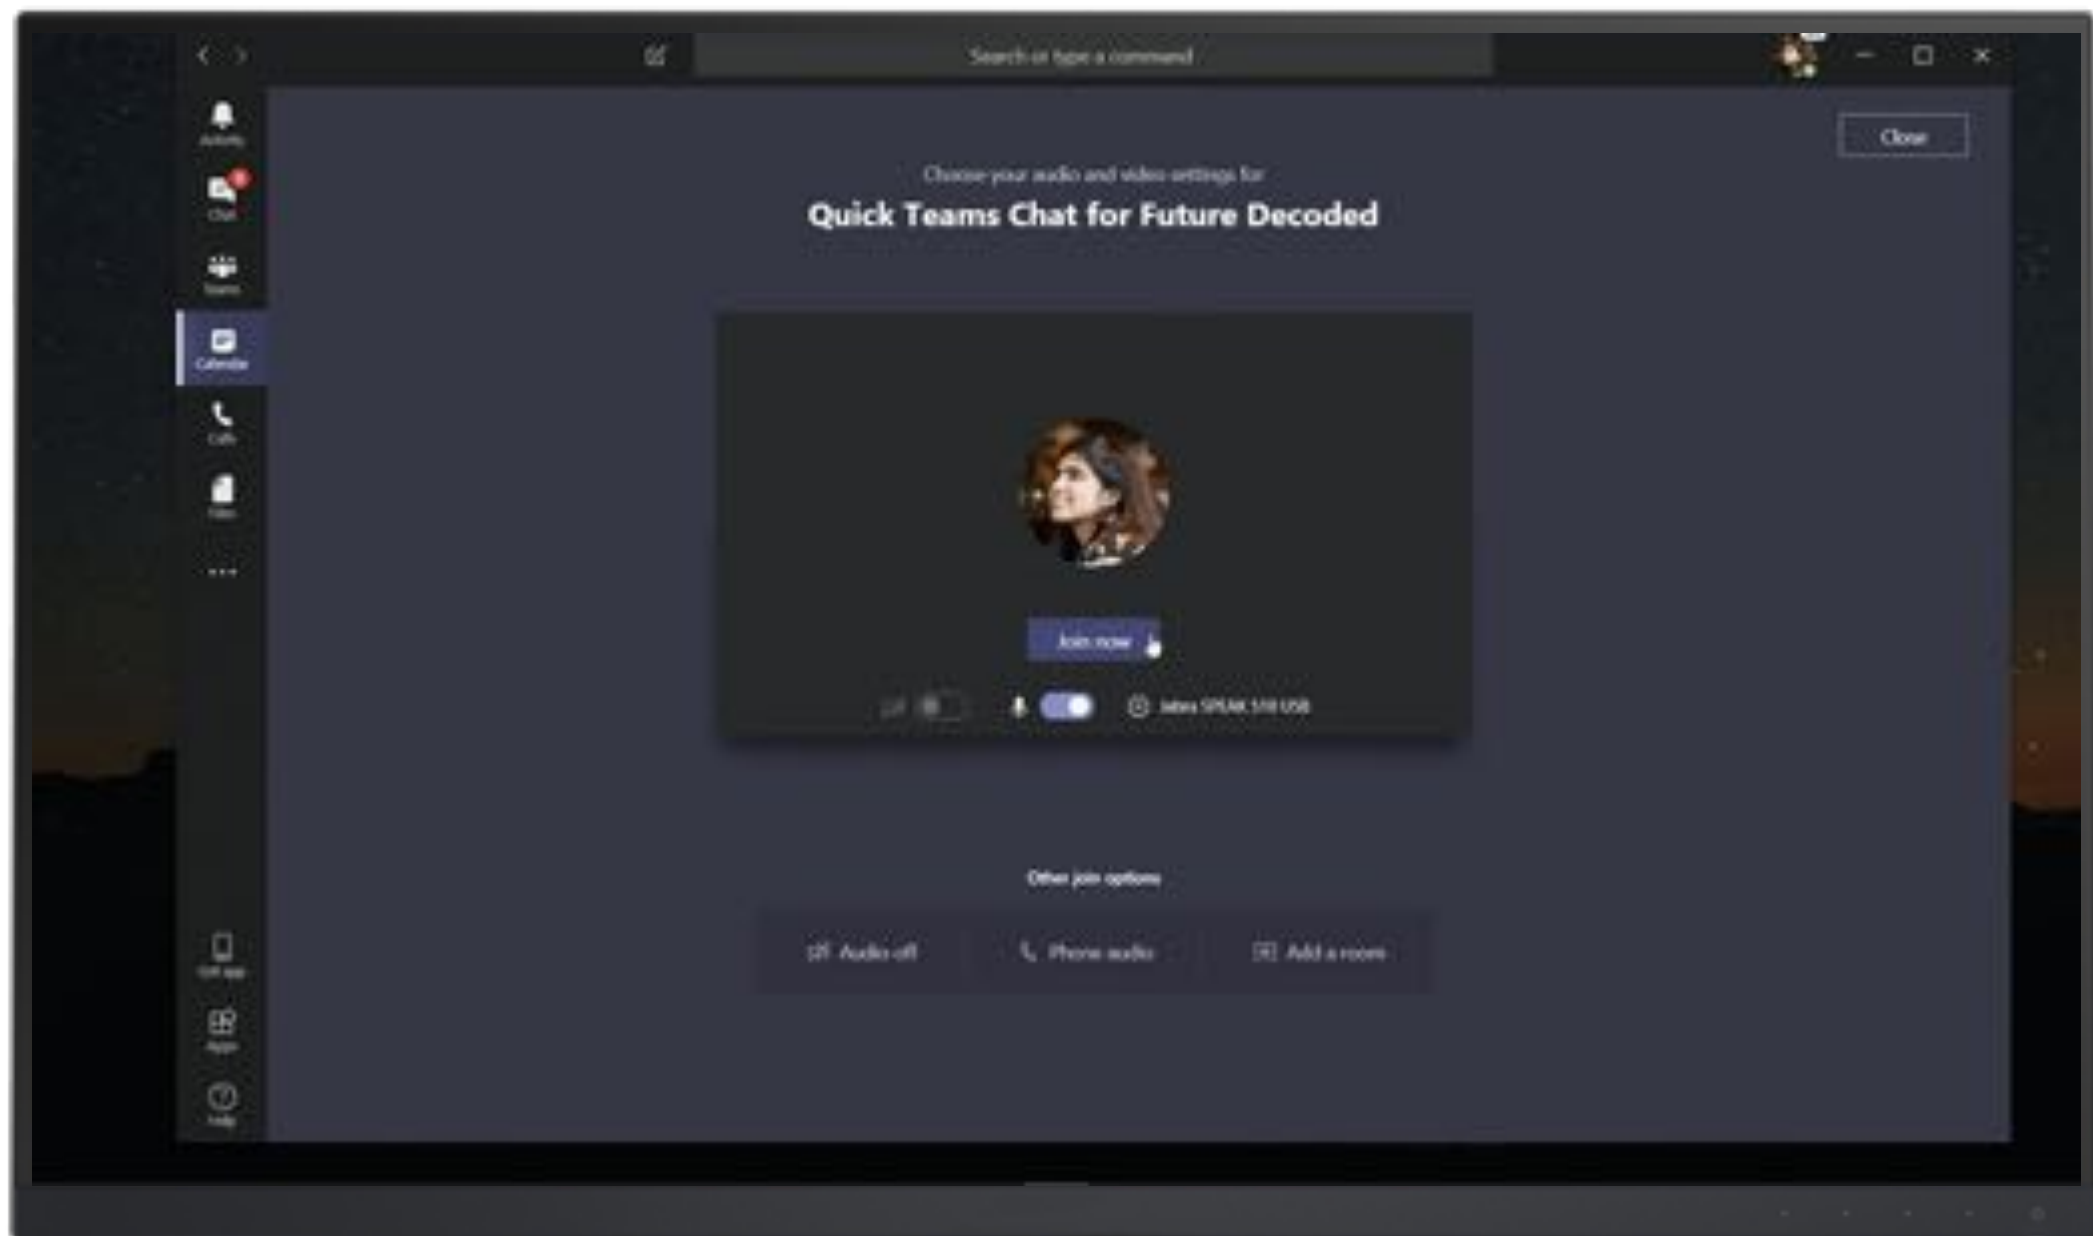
Search or type a command

Close

Activity
Chat
Teams
Calendar
Calls
Files
...

Choose your audio and video settings for
Quick Teams Chat for Future Decoded

Join now

Jabra SPEAK 510 USB

Other join options

Audio off
Phone audio
Add a room

Get app
Apps
Help